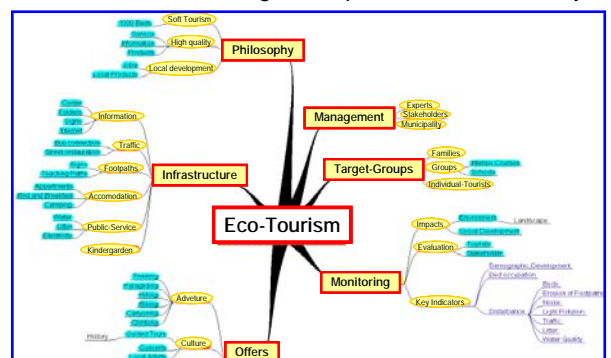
Eco-Tourism

Philosophy
Soft Tourism
1000 Beds
High quality
Service
Information
Products
Local development
Jobs
Local Products

Management
Experts
Stakeholders
Municipality

Target-Groups
Families
Groups
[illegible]
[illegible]
Individual-Tourists

Infrastructure
Information
Centre
Folders
Signs
Internet
Traffic
Bus connection
Street limitation
Foothpaths
Signs
Teaching Paths
Accomodation
Appartments
Bed and Breakfast
Camping
Public Service
Water
Litter
Electricity
Kindergarden

Monitoring
Impacts
Environment
Landscape
Social Development
Evaluation
Tourists
Stakeholder
Key Indicators
Demographic Development
Bed occupation
Disturbance
Birds
Erosion of Footpaths
Noise
Light Pollution
Traffic
Litter
Water Quality

Offers
Adveture
Trekking
Paragliding
Hiking
Biking
Canyoning
Climbing
Culture
Guided Tours
History
Concerts
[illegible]